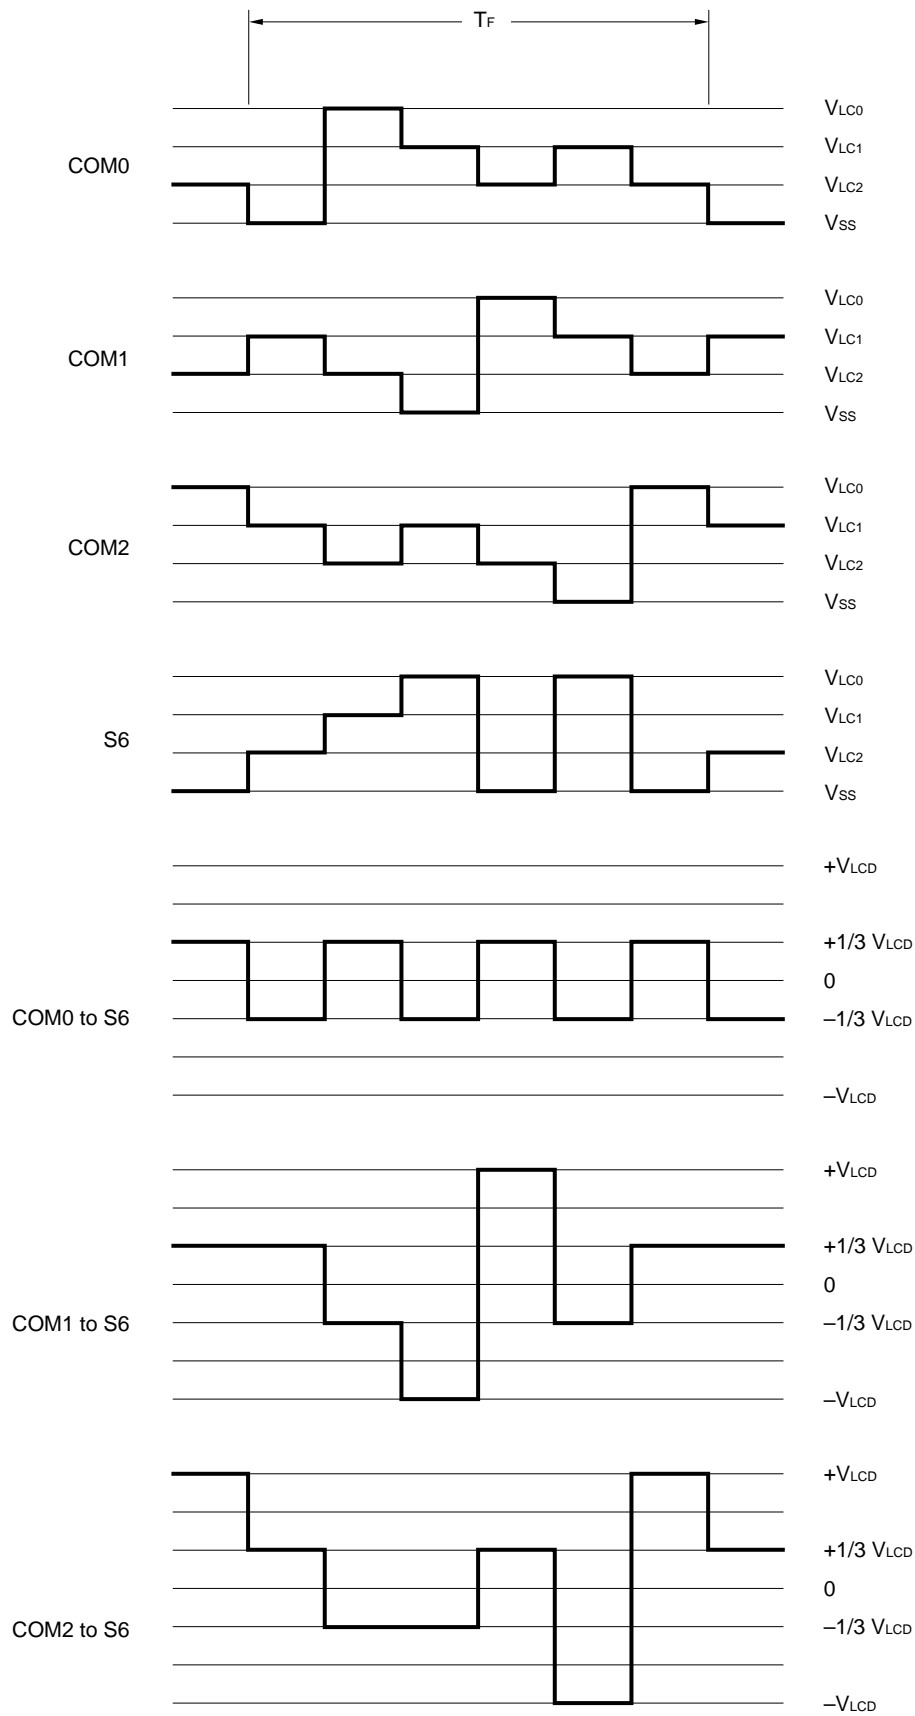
$T_F$

COM0
$V_{LC0}$
$V_{LC1}$
$V_{LC2}$
$V_{SS}$

COM1
$V_{LC0}$
$V_{LC1}$
$V_{LC2}$
$V_{SS}$

COM2
$V_{LC0}$
$V_{LC1}$
$V_{LC2}$
$V_{SS}$

S6
$V_{LC0}$
$V_{LC1}$
$V_{LC2}$
$V_{SS}$

COM0 to S6
$+V_{LCD}$
$+1/3\ V_{LCD}$
0
$-1/3\ V_{LCD}$
$-V_{LCD}$

COM1 to S6
$+V_{LCD}$
$+1/3\ V_{LCD}$
0
$-1/3\ V_{LCD}$
$-V_{LCD}$

COM2 to S6
$+V_{LCD}$
$+1/3\ V_{LCD}$
0
$-1/3\ V_{LCD}$
$-V_{LCD}$